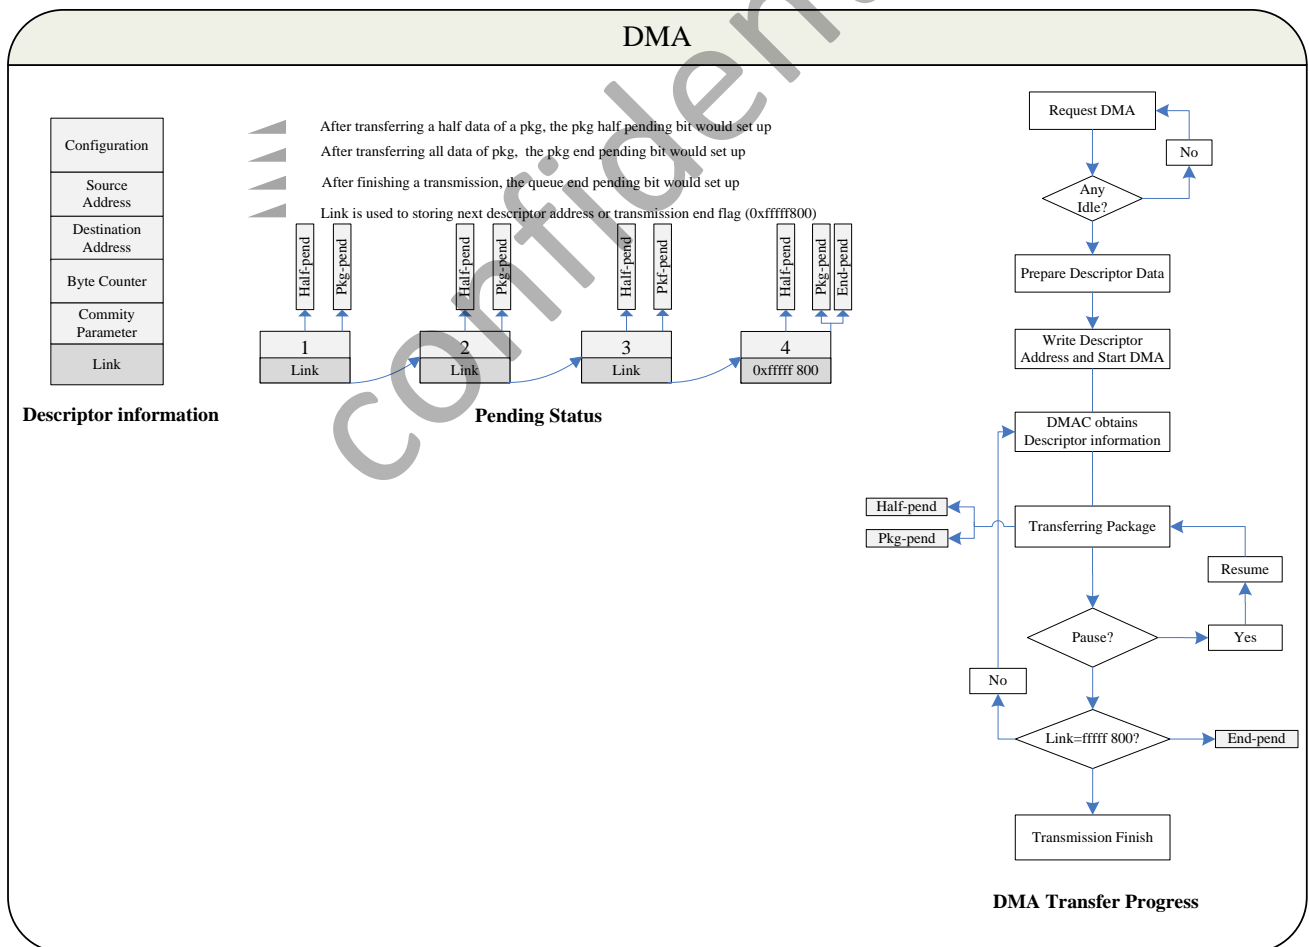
DMA

confidential

Configuration

Source Address

Destination Address

Byte Counter

Commity Parameter

Link

Descriptor information

After transferring a half data of a pkg, the pkg half pending bit would set up

After transferring all data of pkg, the pkg end pending bit would set up

After finishing a transmission, the queue end pending bit would set up

Link is used to storing next descriptor address or transmission end flag (0xfffff800)

Half-pend
Pkg-pend

1
Link

Half-pend
Pkg-pend

2
Link

Half-pend
Pkf-pend

3
Link

Half-pend
Pkg-pend
End-pend

4
0xfffff 800

Pending Status

Request DMA

No

Any Idle?

Prepare Descriptor Data

Write Descriptor Address and Start DMA

DMAC obtains Descriptor information

Half-pend

Pkg-pend

Transferring Package

Resume

Pause?

Yes

No

Link=fffff 800?

End-pend

Transmission Finish

DMA Transfer Progress